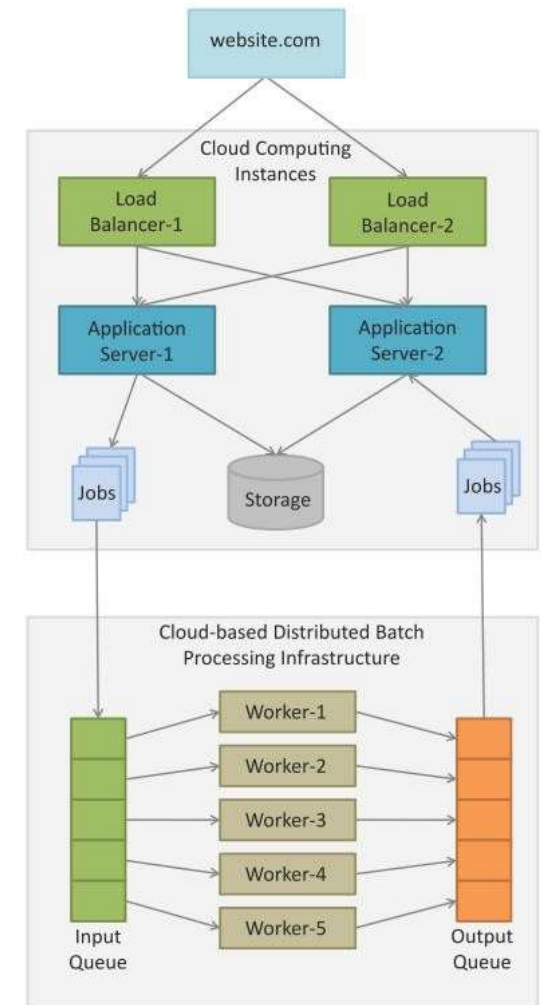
website.com

Cloud Computing Instances

Load Balancer-1

Load Balancer-2

Application Server-1

Application Server-2

Jobs

Storage

Jobs

Cloud-based Distributed Batch Processing Infrastructure

Worker-1

Worker-2

Worker-3

Worker-4

Worker-5

Input Queue

Output Queue